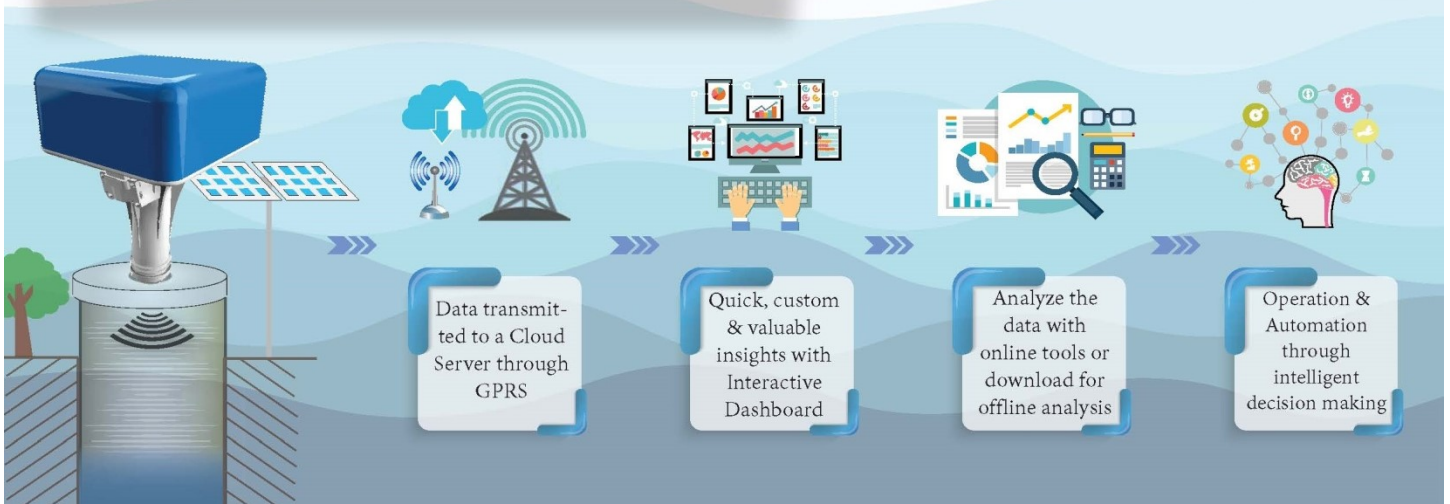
Data transmitted to a Cloud Server through GPRS

Quick, custom & valuable insights with Interactive Dashboard

Analyze the data with online tools or download for offline analysis

Operation & Automation through intelligent decision making